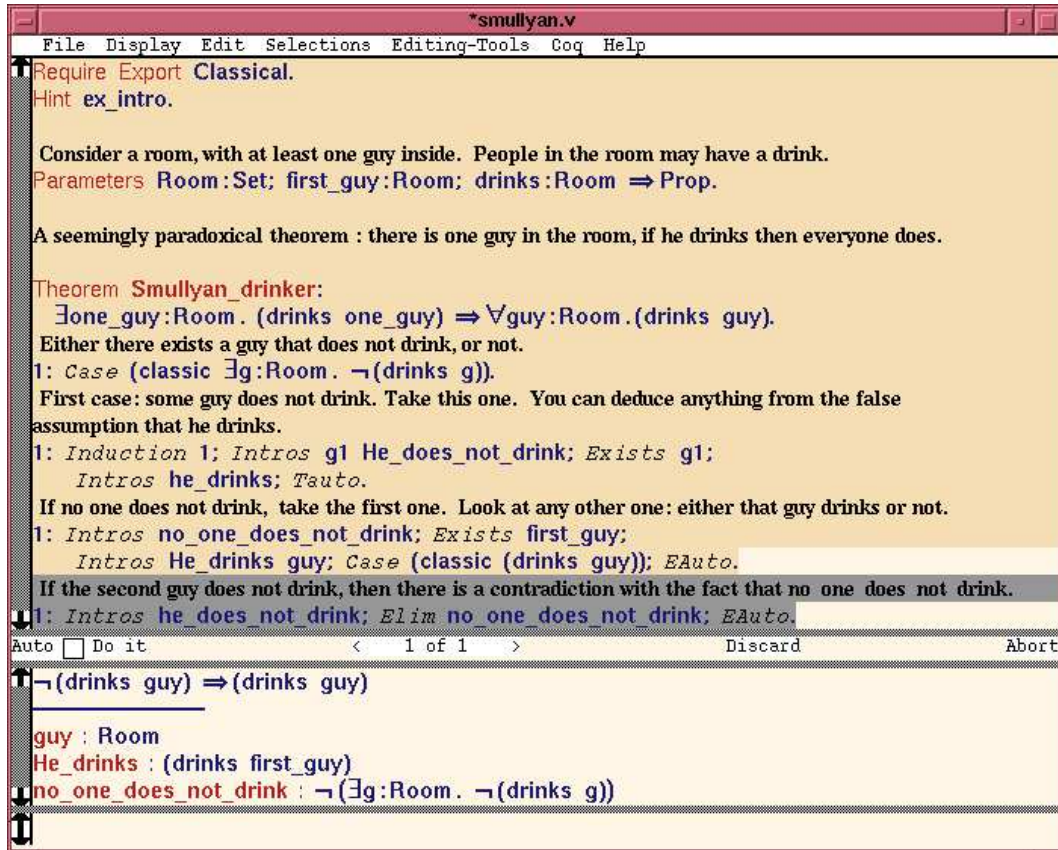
*smullyan.v

File Display Edit Selections Editing-Tools Coq Help

Require Export Classical.
Hint ex_intro.

Consider a room, with at least one guy inside. People in the room may have a drink.
Parameters Room : Set; first_guy : Room; drinks : Room $\Rightarrow$ Prop.

A seemingly paradoxical theorem : there is one guy in the room, if he drinks then everyone does.

Theorem Smullyan_drinker:
$\exists$one_guy : Room. (drinks one_guy) $\Rightarrow$ $\forall$guy : Room. (drinks guy).
Either there exists a guy that does not drink, or not.
1: Case (classic $\exists$g : Room. $\neg$(drinks g)).
First case: some guy does not drink. Take this one. You can deduce anything from the false assumption that he drinks.
1: Induction 1; Intros g1 He_does_not_drink; Exists g1;
Intros he_drinks; Tauto.
If no one does not drink, take the first one. Look at any other one: either that guy drinks or not.
1: Intros no_one_does_not_drink; Exists first_guy;
Intros He_drinks guy; Case (classic (drinks guy)); EAuto.
If the second guy does not drink, then there is a contradiction with the fact that no one does not drink.
1: Intros he_does_not_drink; Elim no_one_does_not_drink; EAuto.

Auto Do it < 1 of 1 > Discard Abort

$\neg$(drinks guy) $\Rightarrow$ (drinks guy)

guy : Room
He_drinks : (drinks first_guy)
no_one_does_not_drink : $\neg$($\exists$g : Room. $\neg$(drinks g))